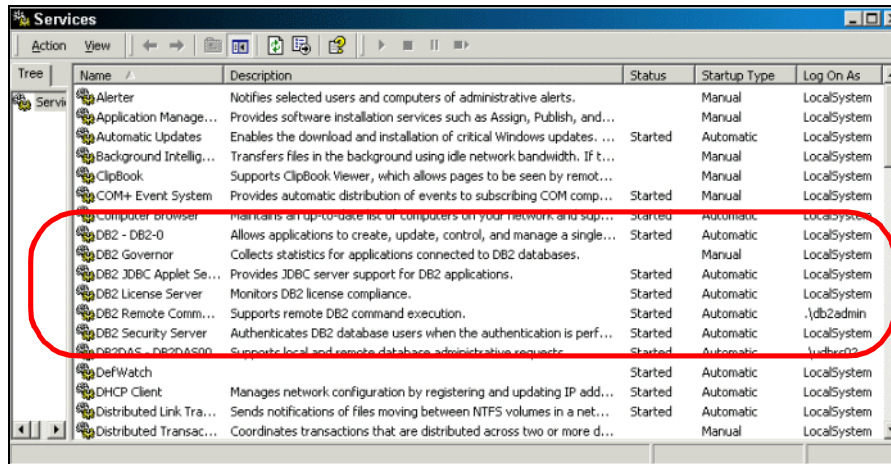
Services

Action View

Tree

Servi

| Name | Description | Status | Startup Type | Log On As |
|---|---|---|---|---|
| Alerter | Notifies selected users and computers of administrative alerts. | | Manual | LocalSystem |
| Application Manage... | Provides software installation services such as Assign, Publish, and... | | Manual | LocalSystem |
| Automatic Updates | Enables the download and installation of critical Windows updates. ... | Started | Automatic | LocalSystem |
| Background Intellig... | Transfers files in the background using idle network bandwidth. If t... | | Manual | LocalSystem |
| ClipBook | Supports ClipBook Viewer, which allows pages to be seen by remot... | | Manual | LocalSystem |
| COM+ Event System | Provides automatic distribution of events to subscribing COM comp... | Started | Manual | LocalSystem |
| Computer Browser | Maintains an up-to-date list of computers on your network and sup... | Started | Automatic | LocalSystem |
| DB2 - DB2-0 | Allows applications to create, update, control, and manage a single... | Started | Automatic | LocalSystem |
| DB2 Governor | Collects statistics for applications connected to DB2 databases. | | Manual | LocalSystem |
| DB2 JDBC Applet Se... | Provides JDBC server support for DB2 applications. | Started | Automatic | LocalSystem |
| DB2 License Server | Monitors DB2 license compliance. | Started | Automatic | LocalSystem |
| DB2 Remote Comm... | Supports remote DB2 command execution. | Started | Automatic | .\db2admin |
| DB2 Security Server | Authenticates DB2 database users when the authentication is perf... | Started | Automatic | LocalSystem |
| DB2DAS - DB2DAS00 | Supports local and remote database administrative requests. | Started | Automatic | .\udbrc02 |
| DefWatch | | Started | Automatic | LocalSystem |
| DHCP Client | Manages network configuration by registering and updating IP add... | Started | Automatic | LocalSystem |
| Distributed Link Tra... | Sends notifications of files moving between NTFS volumes in a net... | Started | Automatic | LocalSystem |
| Distributed Transac... | Coordinates transactions that are distributed across two or more d... | | Manual | LocalSystem |